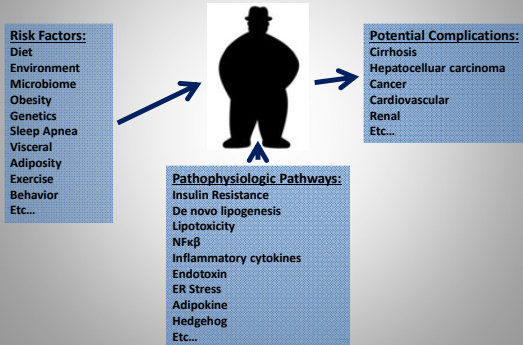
Risk Factors:
Diet
Environment
Microbiome
Obesity
Genetics
Sleep Apnea
Visceral
Adiposity
Exercise
Behavior
Etc…

Potential Complications:
Cirrhosis
Hepatocellular carcinoma
Cancer
Cardiovascular
Renal
Etc…

Pathophysiologic Pathways:
Insulin Resistance
De novo lipogenesis
Lipotoxicity
NFκβ
Inflammatory cytokines
Endotoxin
ER Stress
Adipokine
Hedgehog
Etc…